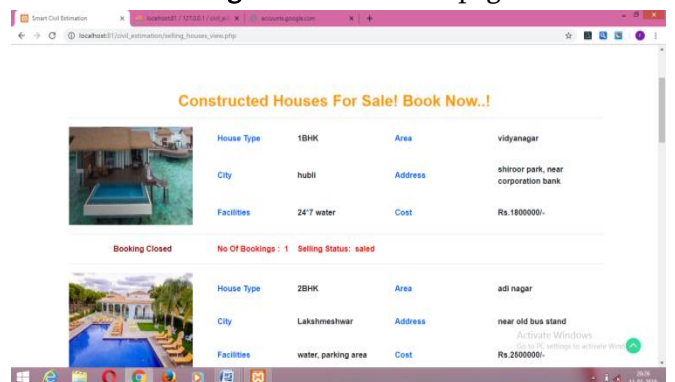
Smart Civil Estimation × localhost:81 / 127.0.0.1 / civil_e × accounts.google.com × +

localhost:81/civil_estimation/selling_houses_view.php

Constructed Houses For Sale! Book Now..!

| | | | | |
|---|---|---|---|---|
| | House Type | 1BHK | Area | vidyanagar |
| | City | hubli | Address | shiroor park, near corporation bank |
| | Facilities | 24*7 water | Cost | Rs.1800000/- |
| Booking Closed | No Of Bookings : 1 | Selling Status: saled | | |
| | House Type | 2BHK | Area | adi nagar |
| | City | Lakshmeshwar | Address | near old bus stand |
| | Facilities | water, parking area | Cost | Rs.2500000/- |

Activate Windows
Go to PC settings to activate Windows.

20:26
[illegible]